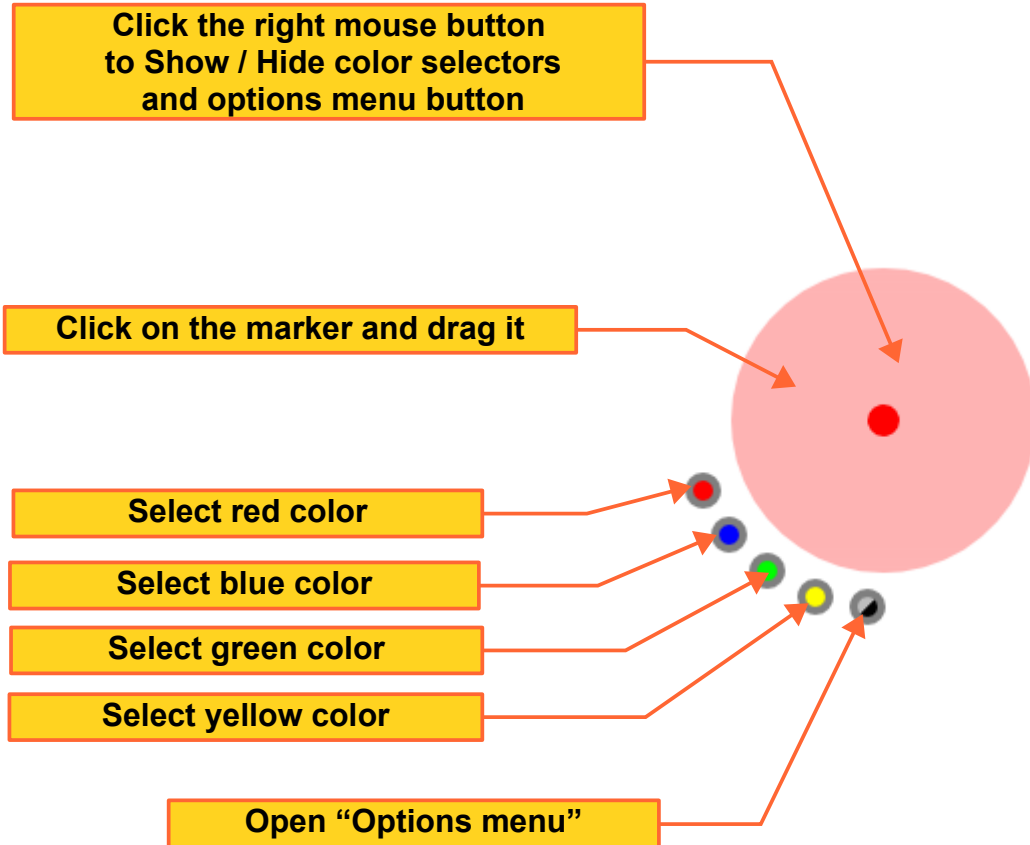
Click the right mouse button to Show / Hide color selectors and options menu button

Click on the marker and drag it

Select red color

Select blue color

Select green color

Select yellow color

Open “Options menu”